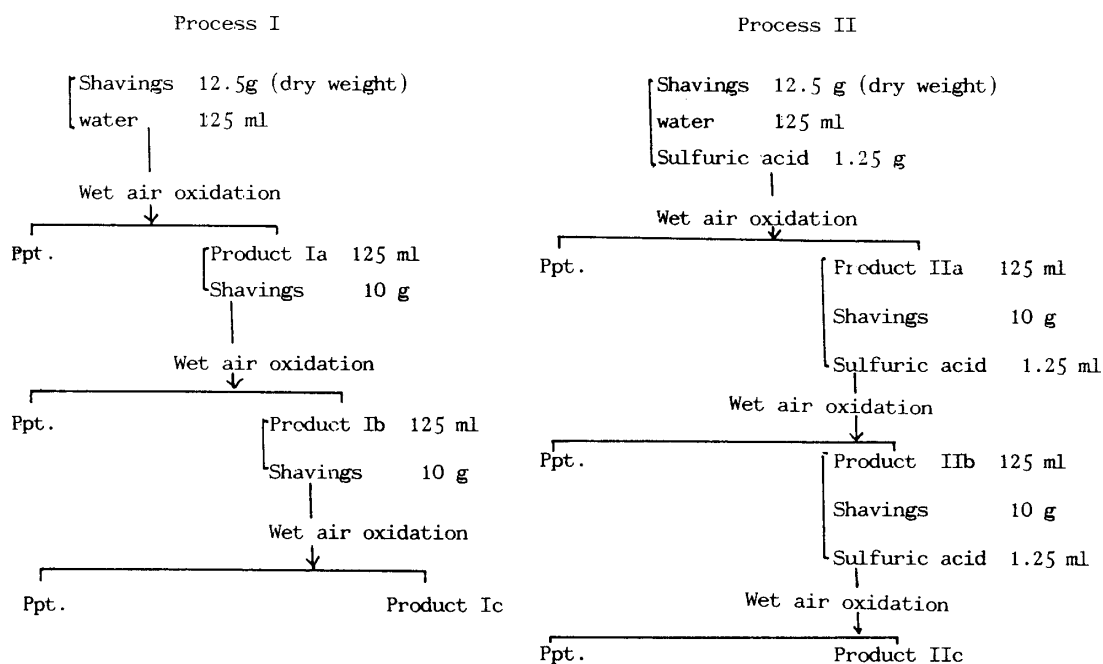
Process I

Shavings 12.5g (dry weight)
water 125 ml

Wet air oxidation

Ppt.

Product Ia 125 ml
Shavings 10 g

Wet air oxidation

Ppt.

Product Ib 125 ml
Shavings 10 g

Wet air oxidation

Ppt.

Product Ic

Process II

Shavings 12.5 g (dry weight)
water 125 ml
Sulfuric acid 1.25 g

Wet air oxidation

Ppt.

Product IIa 125 ml
Shavings 10 g
Sulfuric acid 1.25 ml

Wet air oxidation

Ppt.

Product IIb 125 ml
Shavings 10 g
Sulfuric acid 1.25 ml

Wet air oxidation

Ppt.

Product IIc